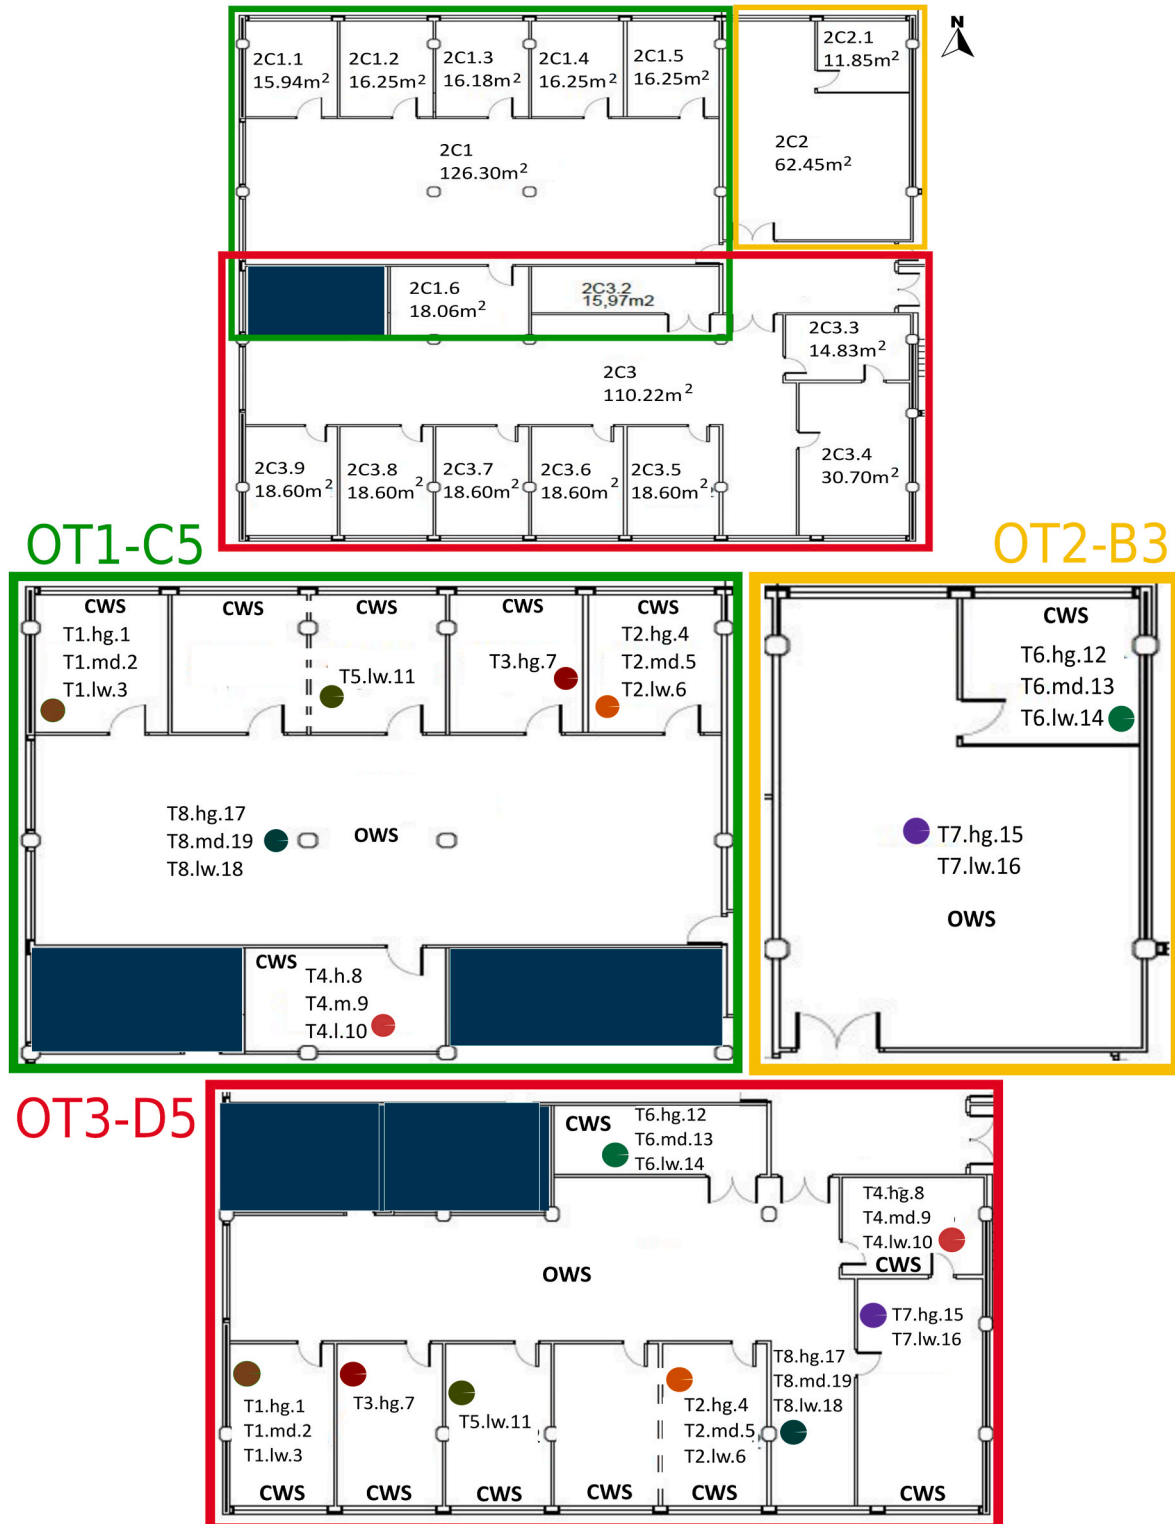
2C1.1
15.94m$^2$

2C1.2
16.25m$^2$

2C1.3
16.18m$^2$

2C1.4
16.25m$^2$

2C1.5
16.25m$^2$

2C2.1
11.85m$^2$

N

2C1
126.30m$^2$

2C2
62.45m$^2$

2C1.6
18.06m$^2$

2C3.2
15,97m2

2C3.3
14.83m$^2$

2C3
110.22m$^2$

2C3.9
18.60m$^2$

2C3.8
18.60m$^2$

2C3.7
18.60m$^2$

2C3.6
18.60m$^2$

2C3.5
18.60m$^2$

2C3.4
30.70m$^2$

OT1-C5

OT2-B3

CWS
T1.hg.1
T1.md.2
T1.lw.3

CWS

CWS
T5.lw.11

CWS
T3.hg.7

CWS
T2.hg.4
T2.md.5
T2.lw.6

CWS
T6.hg.12
T6.md.13
T6.lw.14

T8.hg.17
T8.md.19
T8.lw.18

OWS

T7.hg.15
T7.lw.16

OWS

CWS
T4.h.8
T4.m.9
T4.l.10

OT3-D5

CWS
T6.hg.12
T6.md.13
T6.lw.14

T4.hg.8
T4.md.9
T4.lw.10
CWS

OWS

T7.hg.15
T7.lw.16

T1.hg.1
T1.md.2
T1.lw.3

T3.hg.7

T5.lw.11

T2.hg.4
T2.md.5
T2.lw.6

T8.hg.17
T8.md.19
T8.lw.18

CWS CWS CWS CWS CWS CWS